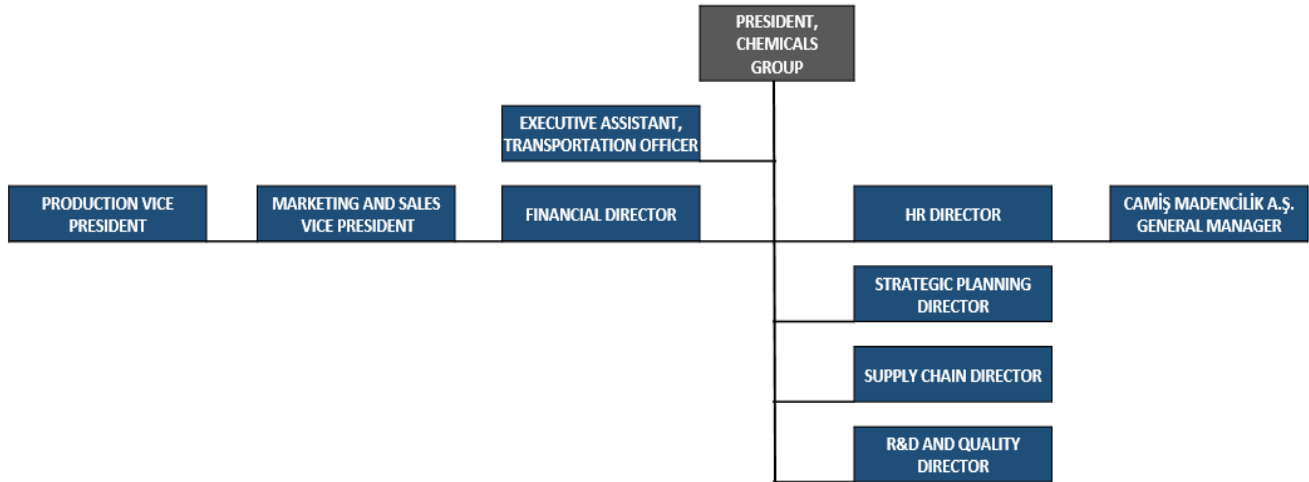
PRESIDENT, CHEMICALS GROUP

EXECUTIVE ASSISTANT, TRANSPORTATION OFFICER

PRODUCTION VICE PRESIDENT

MARKETING AND SALES VICE PRESIDENT

FINANCIAL DIRECTOR

HR DIRECTOR

CAMİŞ MADENCİLİK A.Ş. GENERAL MANAGER

STRATEGIC PLANNING DIRECTOR

SUPPLY CHAIN DIRECTOR

R&D AND QUALITY DIRECTOR